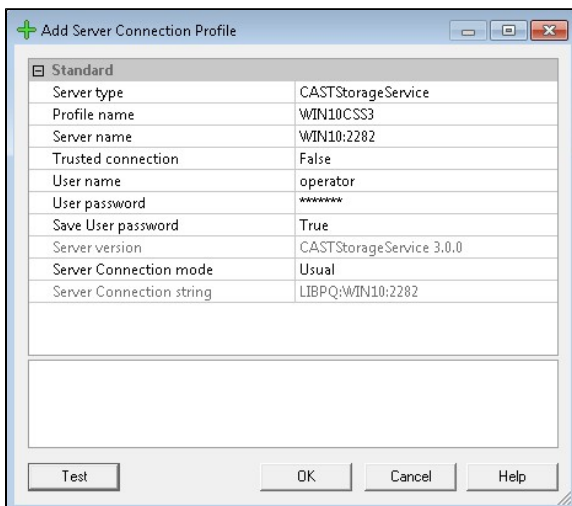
Add Server Connection Profile

⊟ Standard

| | |
|---|---|
| Server type | CASTStorageService |
| Profile name | WIN10CSS3 |
| Server name | WIN10:2282 |
| Trusted connection | False |
| User name | operator |
| User password | ******** |
| Save User password | True |
| Server version | CASTStorageService 3.0.0 |
| Server Connection mode | Usual |
| Server Connection string | LIBPQ:WIN10:2282 |

Test OK Cancel Help